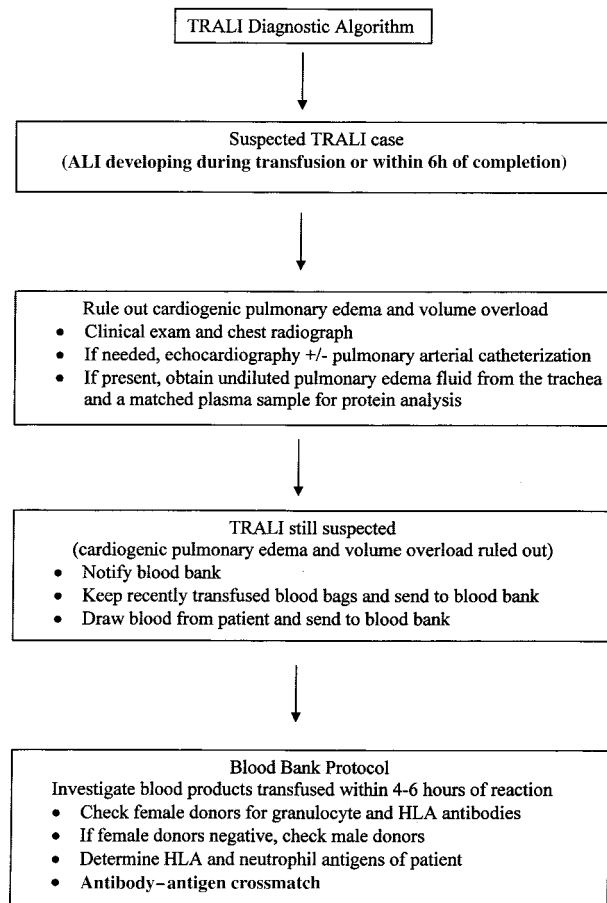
TRALI Diagnostic Algorithm

Suspected TRALI case
(ALI developing during transfusion or within 6h of completion)

Rule out cardiogenic pulmonary edema and volume overload
- Clinical exam and chest radiograph
- If needed, echocardiography +/- pulmonary arterial catheterization
- If present, obtain undiluted pulmonary edema fluid from the trachea and a matched plasma sample for protein analysis

TRALI still suspected
(cardiogenic pulmonary edema and volume overload ruled out)
- Notify blood bank
- Keep recently transfused blood bags and send to blood bank
- Draw blood from patient and send to blood bank

Blood Bank Protocol
Investigate blood products transfused within 4-6 hours of reaction
- Check female donors for granulocyte and HLA antibodies
- If female donors negative, check male donors
- Determine HLA and neutrophil antigens of patient
- Antibody–antigen crossmatch